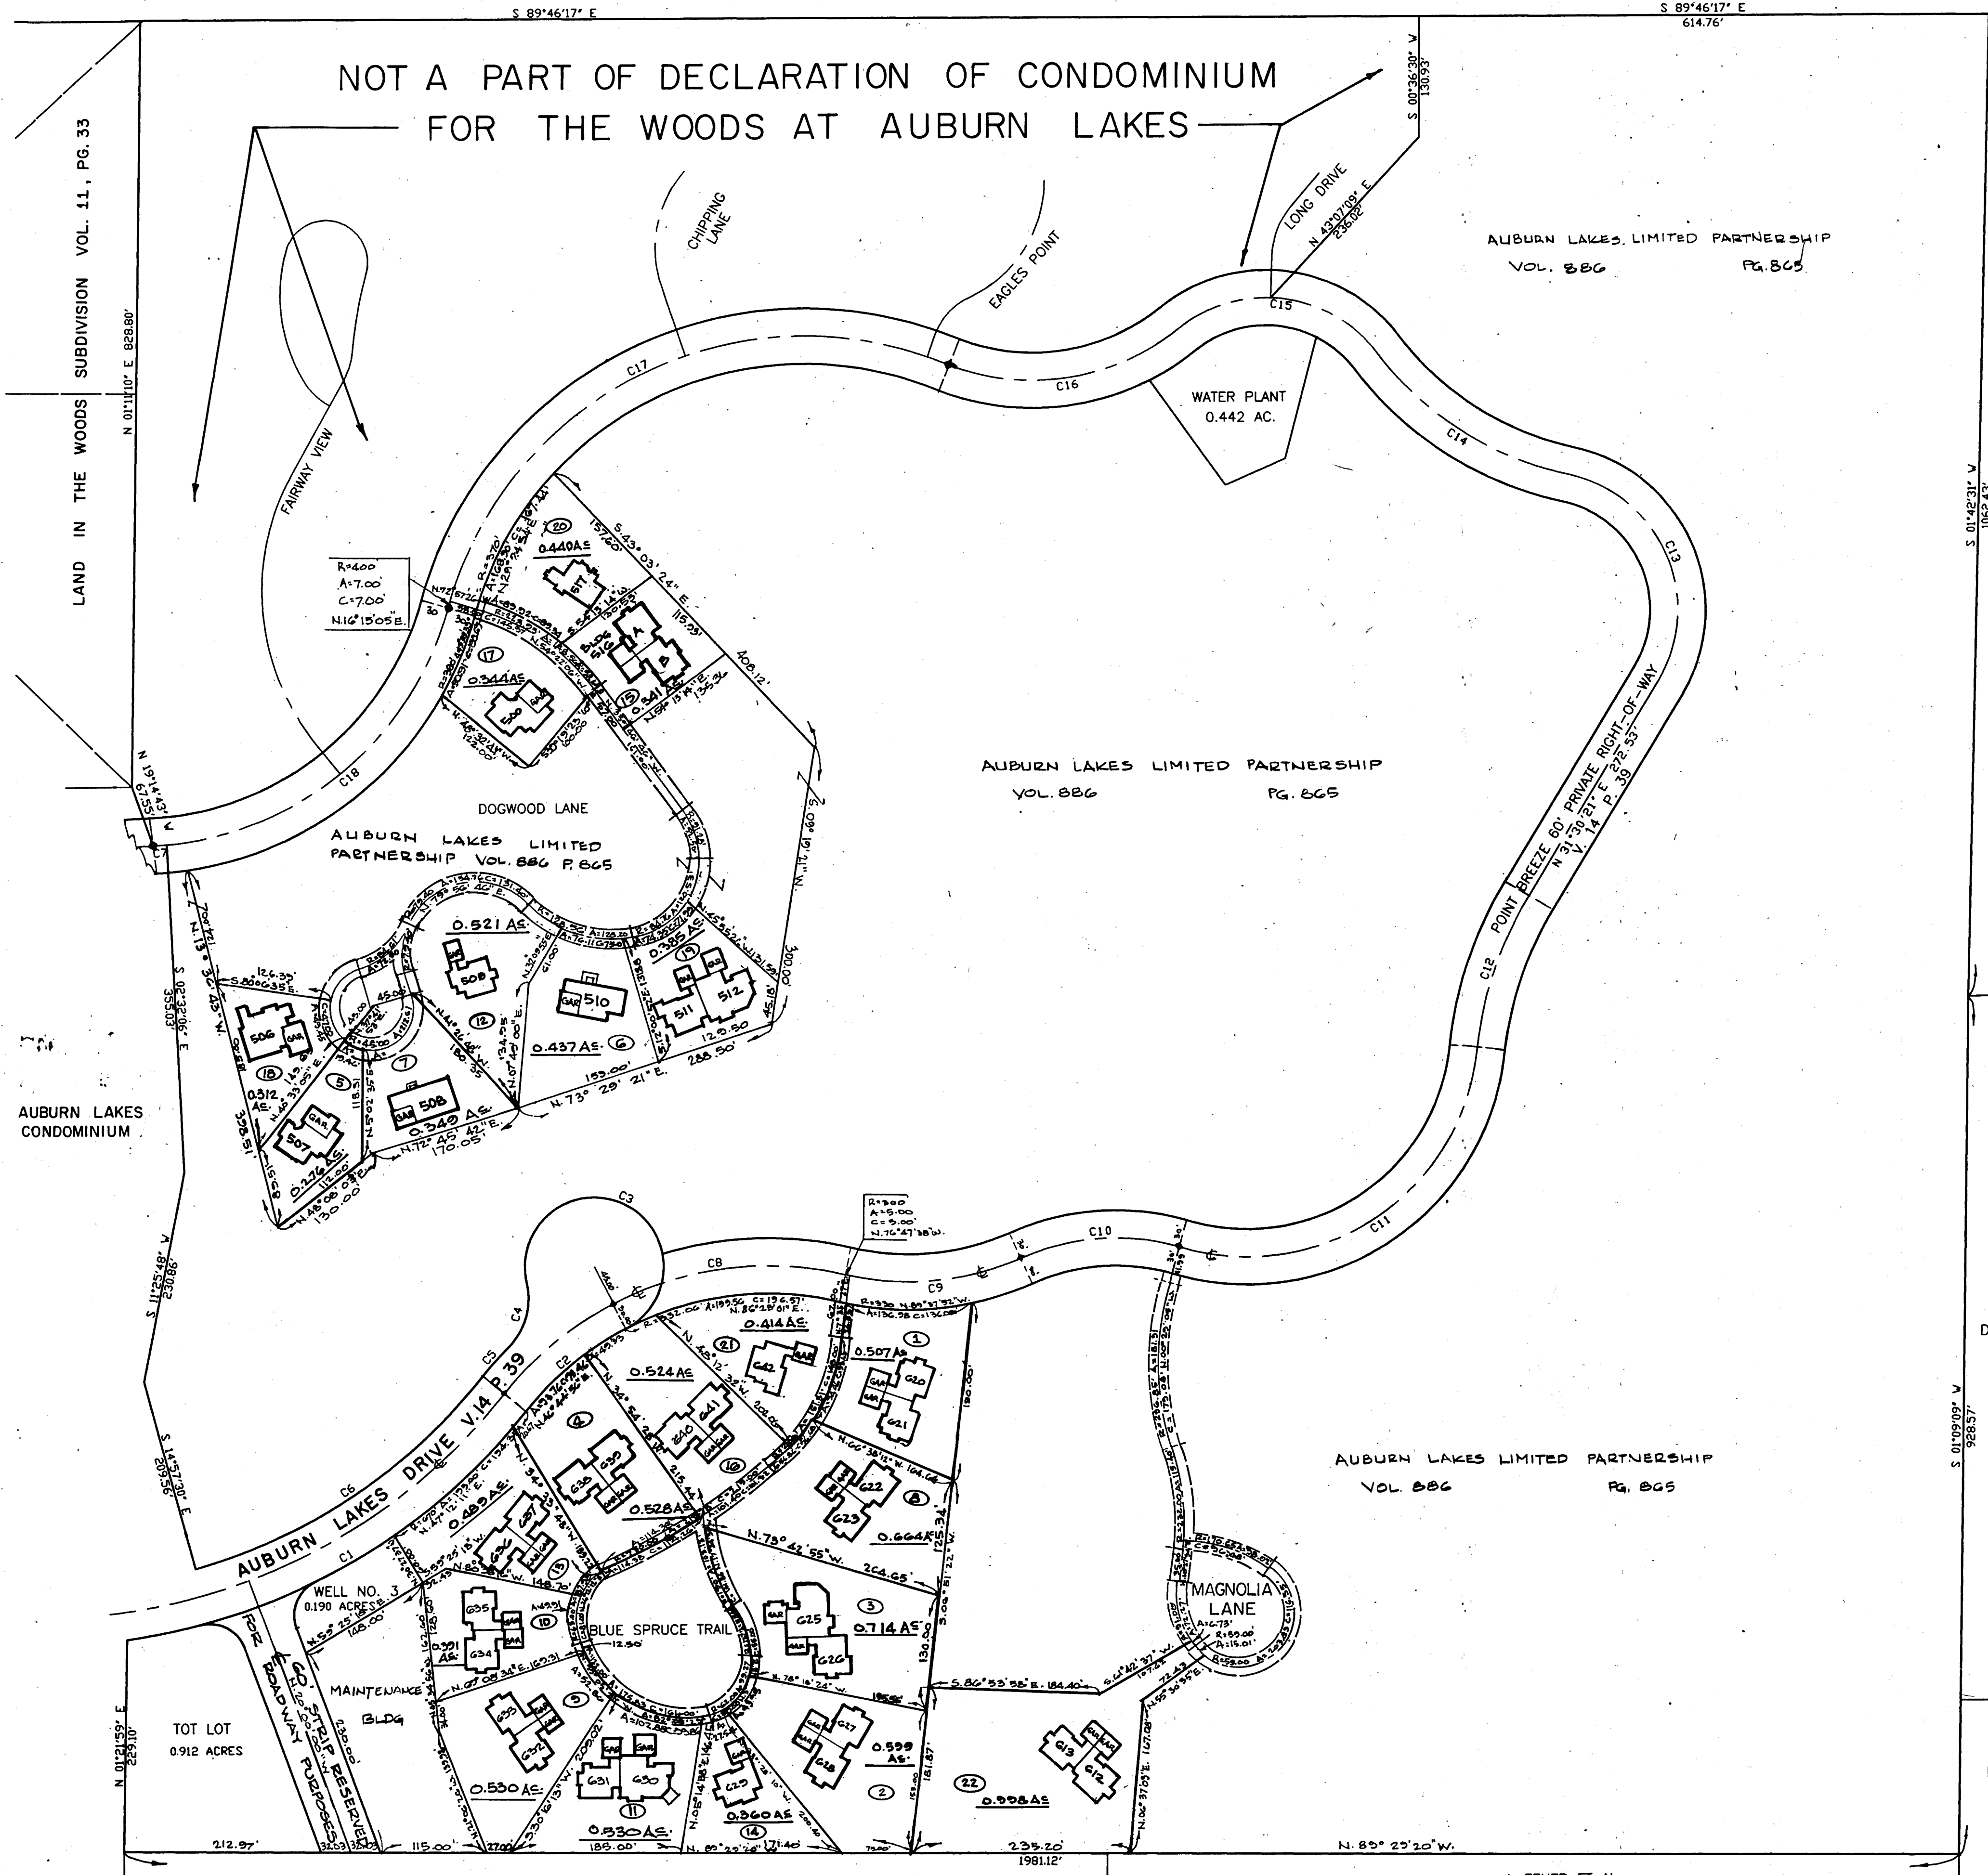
S 89°46'17" E

S 89°46'17" E
614.76'

NOT A PART OF DECLARATION OF CONDOMINIUM
FOR THE WOODS AT AUBURN LAKES

LAND IN THE WOODS SUBDIVISION VOL. 11, PG. 33

N 01°11'10" E 828.80'

S 00°36'30" W
130.93'

LONG DRIVE
N 43°07'09" E
236.02'

CHIPPING LANE

EAGLES POINT

AUBURN LAKES LIMITED PARTNERSHIP
VOL. 886 PG. 865

C15

C17

C16

WATER PLANT
0.442 AC.

C14

C13

FAIRWAY VIEW

R=400
A=7.00
C=7.00
N.16°15'05"E.

0.440 AC.

0.344 AC.

0.341 AC.

S.43°03'24"E.

408.12'

C18

N 19°14'43" W
67.55'

C7

DOGWOOD LANE

AUBURN LAKES LIMITED PARTNERSHIP VOL. 886 P. 865

AUBURN LAKES LIMITED PARTNERSHIP
VOL. 886 PG. 865

POINT BREEZE 60' PRIVATE RIGHT-OF-WAY
N 31°30'21" E 272.53'
V. 14 P. 39

S 01°42'31" W

0.521 AC.

0.385 AC.

0.437 AC.

0.312 AC.

0.349 AC.

0.276 AC.

N.73° 29' 21"E.

288.50'

N.72° 45' 42"E.
170.05'

S 02°32'06" E
355.03'

AUBURN LAKES CONDOMINIUM

C12

C3

C8

C9

C10

C11

R=300
A=5.00
C=5.00
N.76°47'38"W.

S 11°25'48" W
230.86'

C4

C5

C2

0.414 AC.

0.507 AC.

0.524 AC.

0.528 AC.

0.664 AC.

0.489 AC.

AUBURN LAKES DRIVE V.14 P.39

C6

S 14°57'30" E
209.56'

C1

WELL NO. 3
0.190 ACRES

60' STRIP RESERVED FOR ROADWAY PURPOSES

MAINTENANCE BLDG

BLUE SPRUCE TRAIL

0.391 AC.

0.714 AC.

N.73° 42' 55"W.

264.65'

MAGNOLIA LANE

AUBURN LAKES LIMITED PARTNERSHIP
VOL. 886 PG. 865

S 01°09'09" W
928.57'

TOT LOT
0.912 ACRES

N 01°21'59" E
229.10'

0.530 AC.

0.530 AC.

0.360 AC.

0.599 AC.

0.998 AC.

212.97'

115.00'

185.00'

235.20'
1981.12'

N. 89° 29' 20"W.